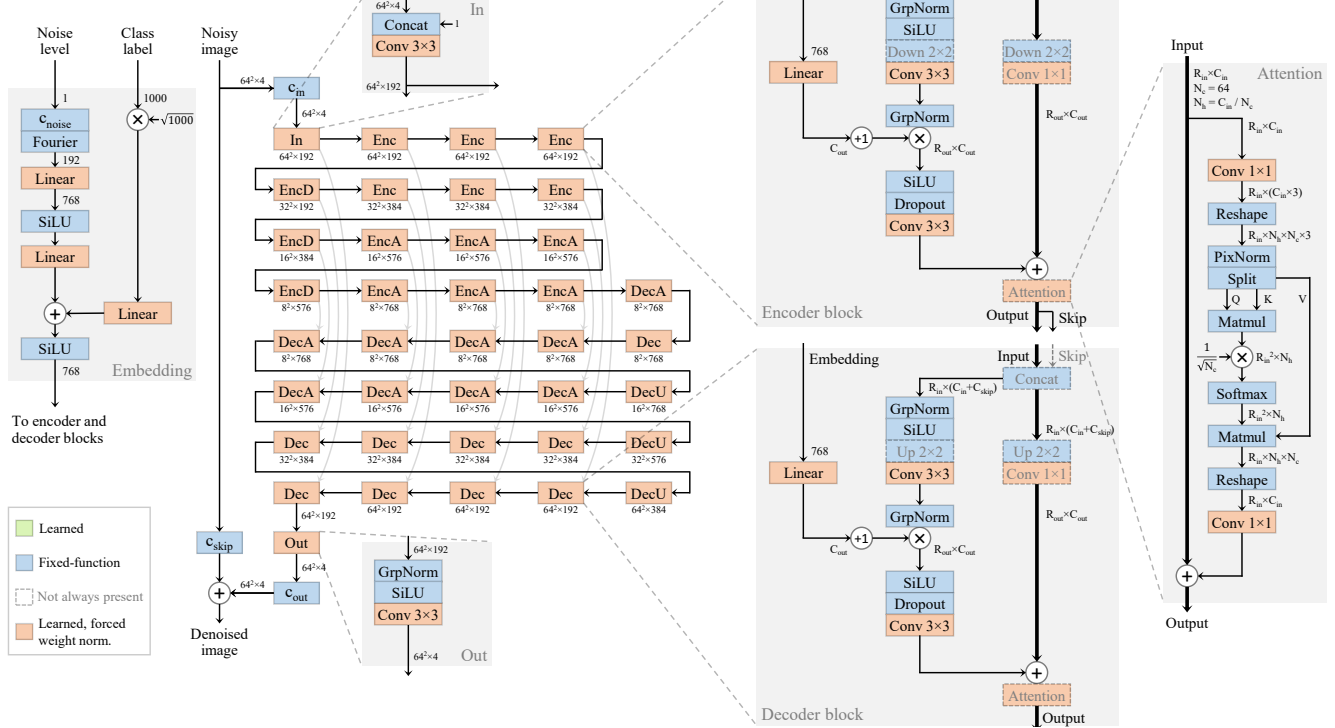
Noise level

Class label

Noisy image

1

1000

$c_{noise}$

Fourier

192

Linear

768

SiLU

Linear

$\times$ $\leftarrow\sqrt{1000}$

Linear

+

SiLU

768

Embedding

To encoder and decoder blocks

Learned

Fixed-function

Not always present

Learned, forced weight norm.

$64^2{\times}4$

$c_{in}$

$64^2{\times}4$

$64^2{\times}4$

Concat $\leftarrow 1$

Conv 3×3

$64^2{\times}192$

In

| In $64^2{\times}192$ | Enc $64^2{\times}192$ | Enc $64^2{\times}192$ | Enc $64^2{\times}192$ | |
|---|---|---|---|---|
| EncD $32^2{\times}192$ | Enc $32^2{\times}384$ | Enc $32^2{\times}384$ | Enc $32^2{\times}384$ | |
| EncD $16^2{\times}384$ | EncA $16^2{\times}576$ | EncA $16^2{\times}576$ | EncA $16^2{\times}576$ | |
| EncD $8^2{\times}576$ | EncA $8^2{\times}768$ | EncA $8^2{\times}768$ | EncA $8^2{\times}768$ | DecA $8^2{\times}768$ |
| DecA $8^2{\times}768$ | DecA $8^2{\times}768$ | DecA $8^2{\times}768$ | DecA $8^2{\times}768$ | Dec $8^2{\times}768$ |
| DecA $16^2{\times}576$ | DecA $16^2{\times}576$ | DecA $16^2{\times}576$ | DecA $16^2{\times}576$ | DecU $16^2{\times}768$ |
| Dec $32^2{\times}384$ | Dec $32^2{\times}384$ | Dec $32^2{\times}384$ | Dec $32^2{\times}384$ | DecU $32^2{\times}576$ |
| Dec $64^2{\times}192$ | Dec $64^2{\times}192$ | Dec $64^2{\times}192$ | Dec $64^2{\times}192$ | DecU $64^2{\times}384$ |

$64^2{\times}192$

Out

$64^2{\times}4$

$c_{skip}$

$c_{out}$

$64^2{\times}4$

+

Denoised image

$64^2{\times}192$

GrpNorm

SiLU

Conv 3×3

$64^2{\times}4$

Out

768

Linear

$C_{out}$

+1

GrpNorm

SiLU

Down 2×2

Conv 3×3

Down 2×2

Conv 1×1

$R_{out}{\times}C_{out}$

GrpNorm

$\times$ $R_{out}{\times}C_{out}$

SiLU

Dropout

Conv 3×3

+

Attention

Encoder block

Output

Skip

Embedding

Input

Skip

Concat

$R_{in}{\times}(C_{in}{+}C_{skip})$

GrpNorm

SiLU

Up 2×2

Conv 3×3

768

Linear

$R_{in}{\times}(C_{in}{+}C_{skip})$

Up 2×2

Conv 1×1

$R_{out}{\times}C_{out}$

GrpNorm

$C_{out}$

+1

$\times$ $R_{out}{\times}C_{out}$

SiLU

Dropout

Conv 3×3

+

Attention

Decoder block

Output

Input

$R_{in}{\times}C_{in}$
$N_c = 64$
$N_h = C_{in} / N_c$

Attention

$R_{in}{\times}C_{in}$

Conv 1×1

$R_{in}{\times}(C_{in}{\times}3)$

Reshape

$R_{in}{\times}N_h{\times}N_c{\times}3$

PixNorm

Split

Q K V

Matmul

$\frac{1}{\sqrt{N_c}}$ $\times$ $R_{in}^2{\times}N_h$

Softmax

$R_{in}^2{\times}N_h$

Matmul

$R_{in}{\times}N_h{\times}N_c$

Reshape

$R_{in}{\times}C_{in}$

Conv 1×1

+

Output